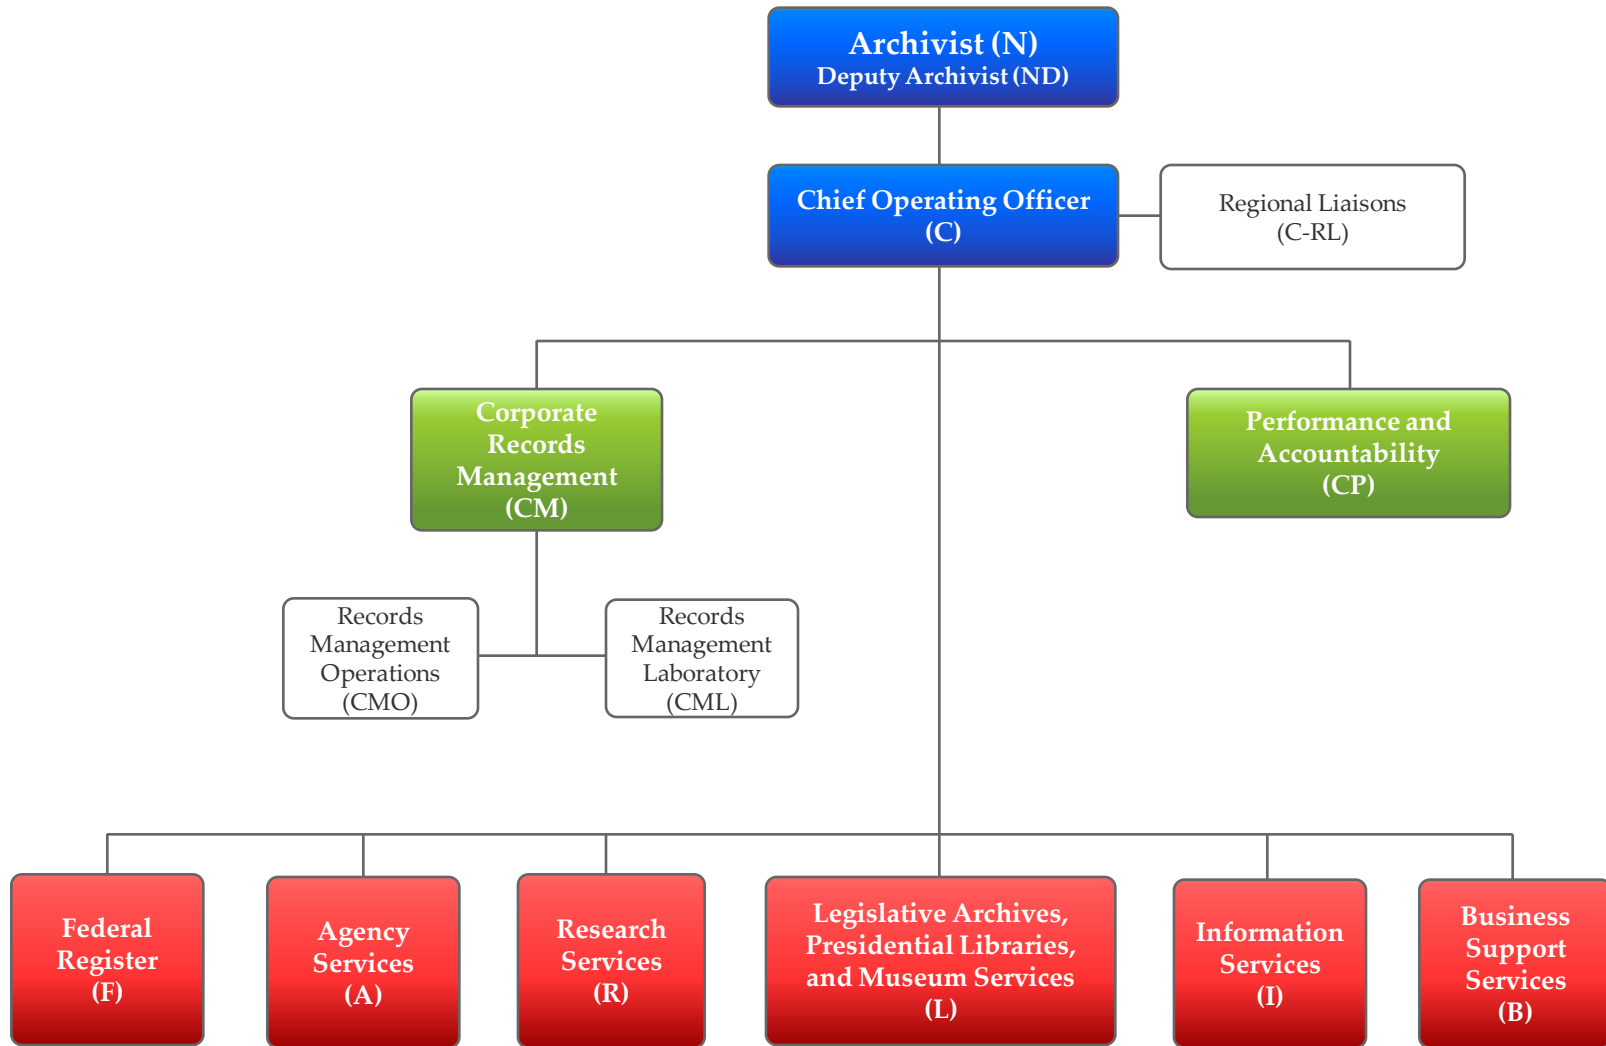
Archivist (N)
Deputy Archivist (ND)

Chief Operating Officer
(C)

Regional Liaisons
(C-RL)

Corporate Records Management
(CM)

Performance and Accountability
(CP)

Records Management Operations
(CMO)

Records Management Laboratory
(CML)

Federal Register
(F)

Agency Services
(A)

Research Services
(R)

Legislative Archives, Presidential Libraries, and Museum Services
(L)

Information Services
(I)

Business Support Services
(B)